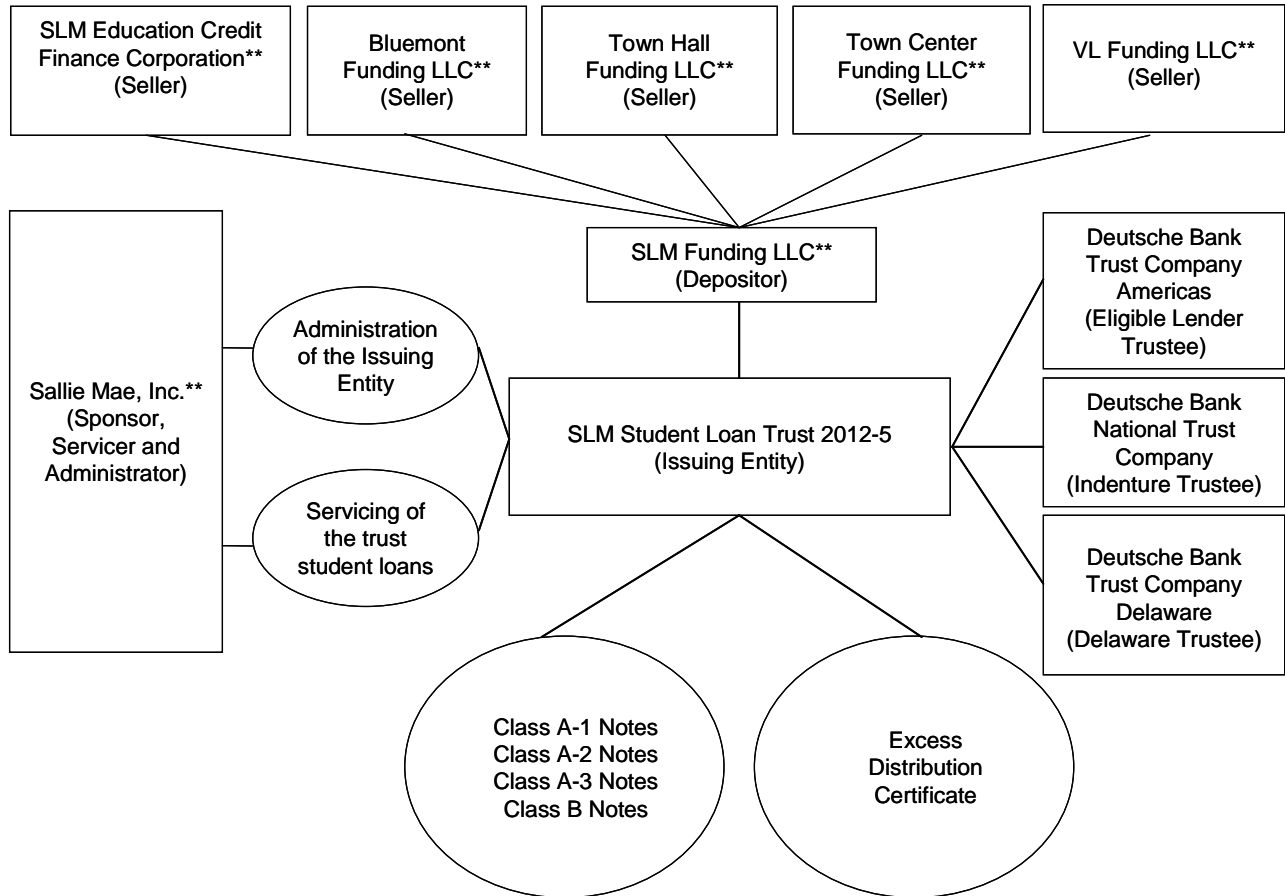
SLM Education Credit Finance Corporation** (Seller)

Bluemont Funding LLC** (Seller)

Town Hall Funding LLC** (Seller)

Town Center Funding LLC** (Seller)

VL Funding LLC** (Seller)

Sallie Mae, Inc.** (Sponsor, Servicer and Administrator)

Administration of the Issuing Entity

Servicing of the trust student loans

SLM Funding LLC** (Depositor)

SLM Student Loan Trust 2012-5 (Issuing Entity)

Deutsche Bank Trust Company Americas (Eligible Lender Trustee)

Deutsche Bank National Trust Company (Indenture Trustee)

Deutsche Bank Trust Company Delaware (Delaware Trustee)

Class A-1 Notes
Class A-2 Notes
Class A-3 Notes
Class B Notes

Excess Distribution Certificate